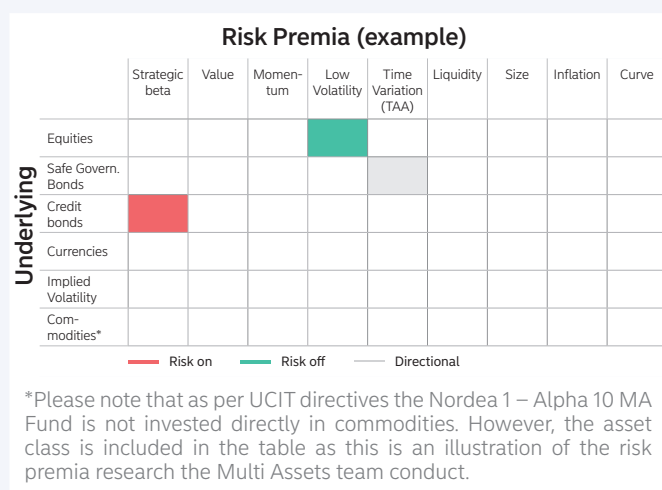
Risk Premia (example)

Underlying

| | Strategic beta | Value | Momentum | Low Volatility | Time Variation (TAA) | Liquidity | Size | Inflation | Curve |
|---|---|---|---|---|---|---|---|---|---|
| Equities | | | | | | | | | |
| Safe Govern. Bonds | | | | | | | | | |
| Credit bonds | | | | | | | | | |
| Currencies | | | | | | | | | |
| Implied Volatility | | | | | | | | | |
| Commodities* | | | | | | | | | |

Risk on   Risk off   Directional

*Please note that as per UCIT directives the Nordea 1 – Alpha 10 MA Fund is not invested directly in commodities. However, the asset class is included in the table as this is an illustration of the risk premia research the Multi Assets team conduct.